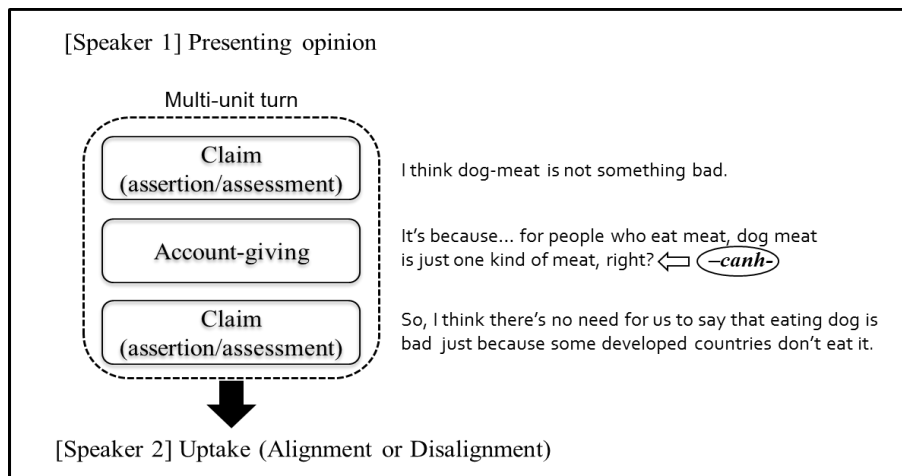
[Speaker 1] Presenting opinion

Multi-unit turn

Claim (assertion/assessment)

I think dog-meat is not something bad.

Account-giving

It's because... for people who eat meat, dog meat is just one kind of meat, right? ⇐ *–canh-*

Claim (assertion/assessment)

So, I think there's no need for us to say that eating dog is bad just because some developed countries don't eat it.

[Speaker 2] Uptake (Alignment or Disalignment)